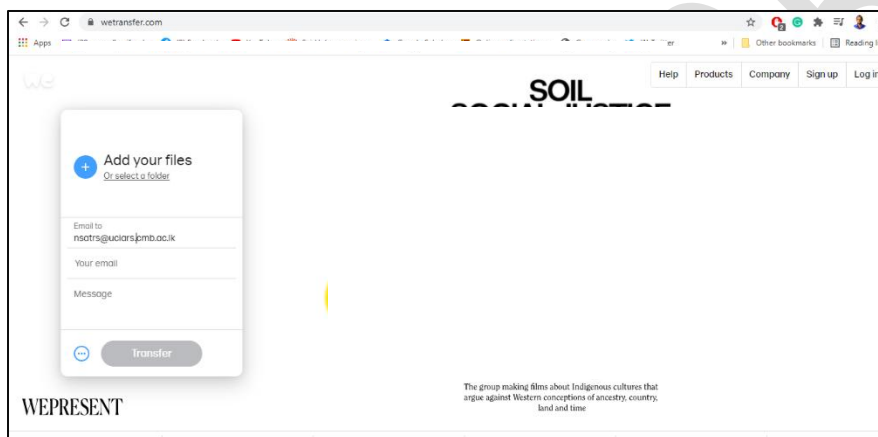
wetransfer.com

Apps

er

Other bookmarks

Reading l

Help

Products

Company

Sign up

Log in

SOIL

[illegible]

Add your files

Or select a folder

Email to

nsatrs@uclars.cmb.ac.lk

Your email

Message

Transfer

WEPRESENT

The group making films about Indigenous cultures that argue against Western conceptions of ancestry, country, land and time